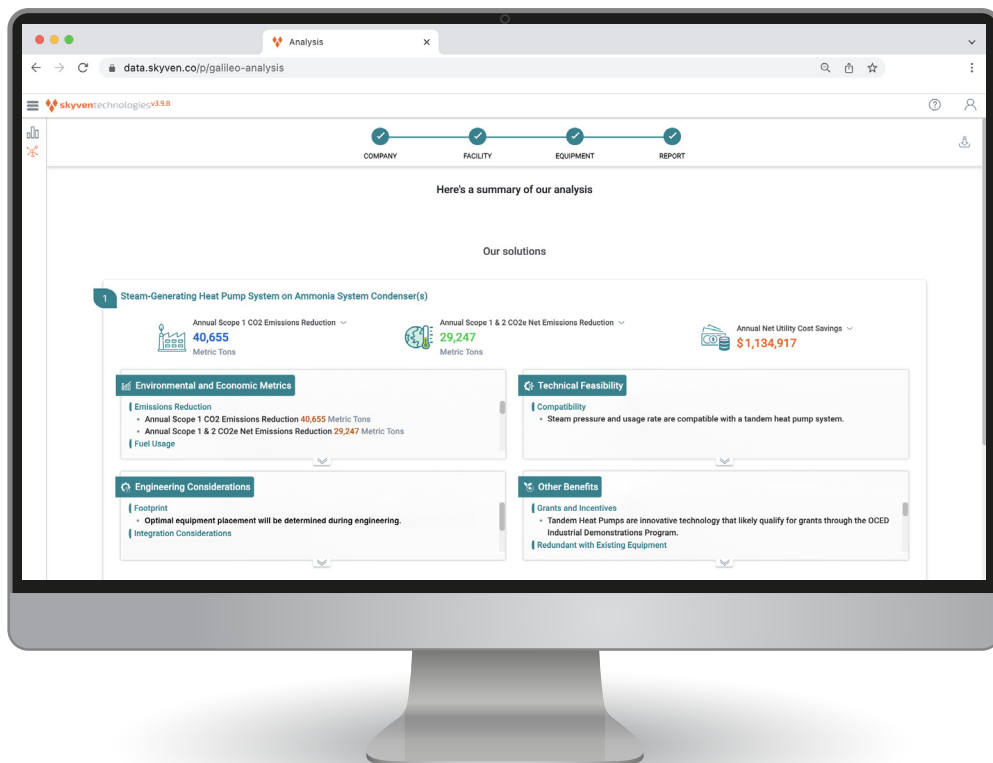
Analysis ×

data.skyven.co/p/galileo-analysis

skyventechnologies v3.9.8

COMPANY FACILITY EQUIPMENT REPORT

Here's a summary of our analysis

Our solutions

1 Steam-Generating Heat Pump System on Ammonia System Condenser(s)

Annual Scope 1 CO2 Emissions Reduction
40,655
Metric Tons

Annual Scope 1 & 2 CO2e Net Emissions Reduction
29,247
Metric Tons

Annual Net Utility Cost Savings
$1,134,917

Environmental and Economic Metrics
Emissions Reduction
• Annual Scope 1 CO2 Emissions Reduction 40,655 Metric Tons
• Annual Scope 1 & 2 CO2e Net Emissions Reduction 29,247 Metric Tons
Fuel Usage

Technical Feasibility
Compatibility
• Steam pressure and usage rate are compatible with a tandem heat pump system.

Engineering Considerations
Footprint
• Optimal equipment placement will be determined during engineering.
Integration Considerations

Other Benefits
Grants and Incentives
• Tandem Heat Pumps are innovative technology that likely qualify for grants through the OCED Industrial Demonstrations Program.
Redundant with Existing Equipment